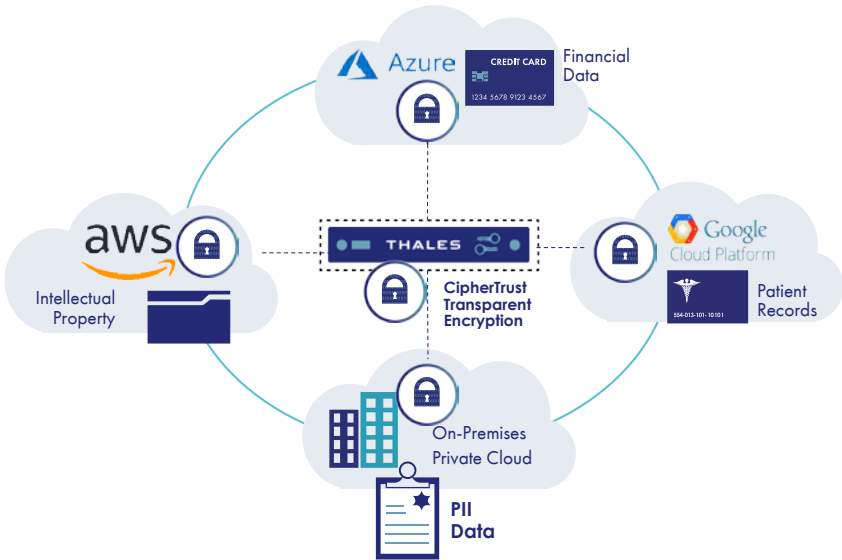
Azure

CREDIT CARD

1234 5678 9123 4567

Financial Data

aws

Intellectual Property

THALES

CipherTrust Transparent Encryption

Google Cloud Platform

554-013-101-10101

Patient Records

On-Premises Private Cloud

PII Data